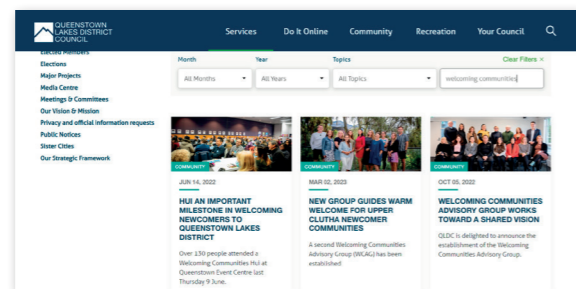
QUEENSTOWN LAKES DISTRICT COUNCIL

Services
Do It Online
Community
Recreation
Your Council

Elected Members
Elections
Major Projects
Media Centre
Meetings & Committees
Our Vision & Mission
Privacy and official information requests
Public Notices
Sister Cities
Our Strategic Framework

Month
Year
Topics
Clear Filters ×

All Months
All Years
All Topics
welcoming communities

COMMUNITY
JUN 14, 2022
HUI AN IMPORTANT MILESTONE IN WELCOMING NEWCOMERS TO QUEENSTOWN LAKES DISTRICT
Over 150 people attended a Welcoming Communities Hui at Queenstown Event Centre last Thursday 9 June.

COMMUNITY
MAR 02, 2023
NEW GROUP GUIDES WARM WELCOME FOR UPPER CLUTHA NEWCOMER COMMUNITIES
A second Welcoming Communities Advisory Group (WCAG) has been established

COMMUNITY
OCT 05, 2022
WELCOMING COMMUNITIES ADVISORY GROUP WORKS TOWARD A SHARED VISION
QLDC is delighted to announce the establishment of the Welcoming Communities Advisory Group.